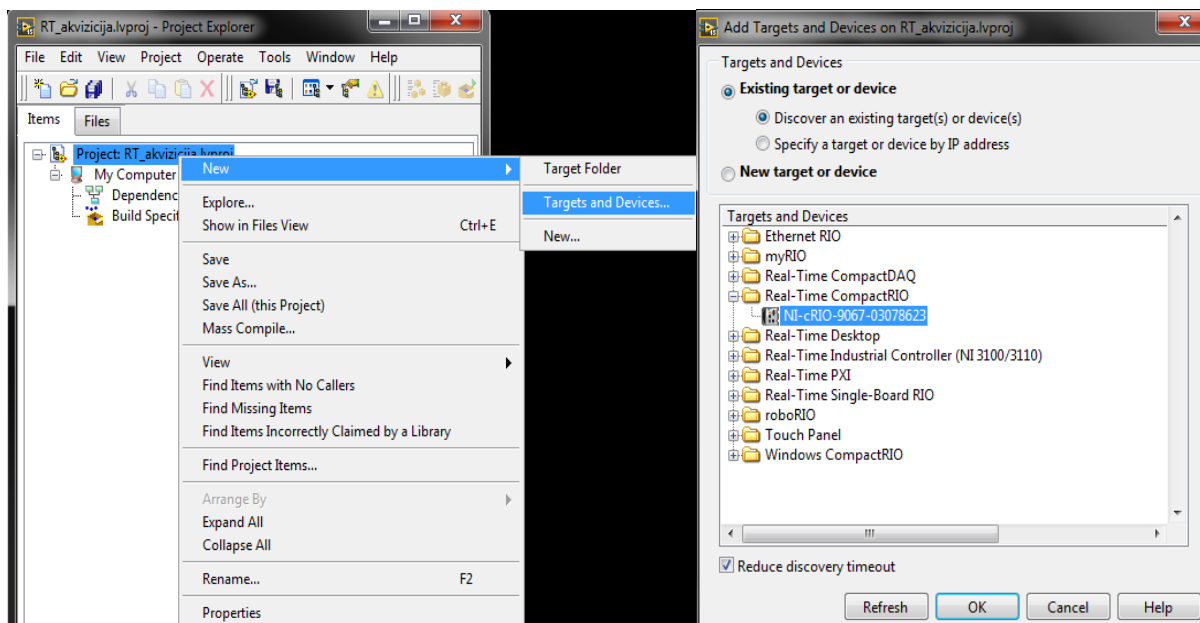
RT_akvizicija.lvproj - Project Explorer

File Edit View Project Operate Tools Window Help

Items Files

Project: RT_akvizicija.lvproj
My Computer
Dependenc
Build Specif

New
Explore...
Show in Files View Ctrl+E
Save
Save As...
Save All (this Project)
Mass Compile...
View
Find Items with No Callers
Find Missing Items
Find Items Incorrectly Claimed by a Library
Find Project Items...
Arrange By
Expand All
Collapse All
Rename... F2
Properties

Target Folder
Targets and Devices...
New...

Add Targets and Devices on RT_akvizicija.lvproj

Targets and Devices
Existing target or device
Discover an existing target(s) or device(s)
Specify a target or device by IP address
New target or device

Targets and Devices
Ethernet RIO
myRIO
Real-Time CompactDAQ
Real-Time CompactRIO
NI-cRIO-9067-03078623
Real-Time Desktop
Real-Time Industrial Controller (NI 3100/3110)
Real-Time PXI
Real-Time Single-Board RIO
roboRIO
Touch Panel
Windows CompactRIO

Reduce discovery timeout

Refresh OK Cancel Help